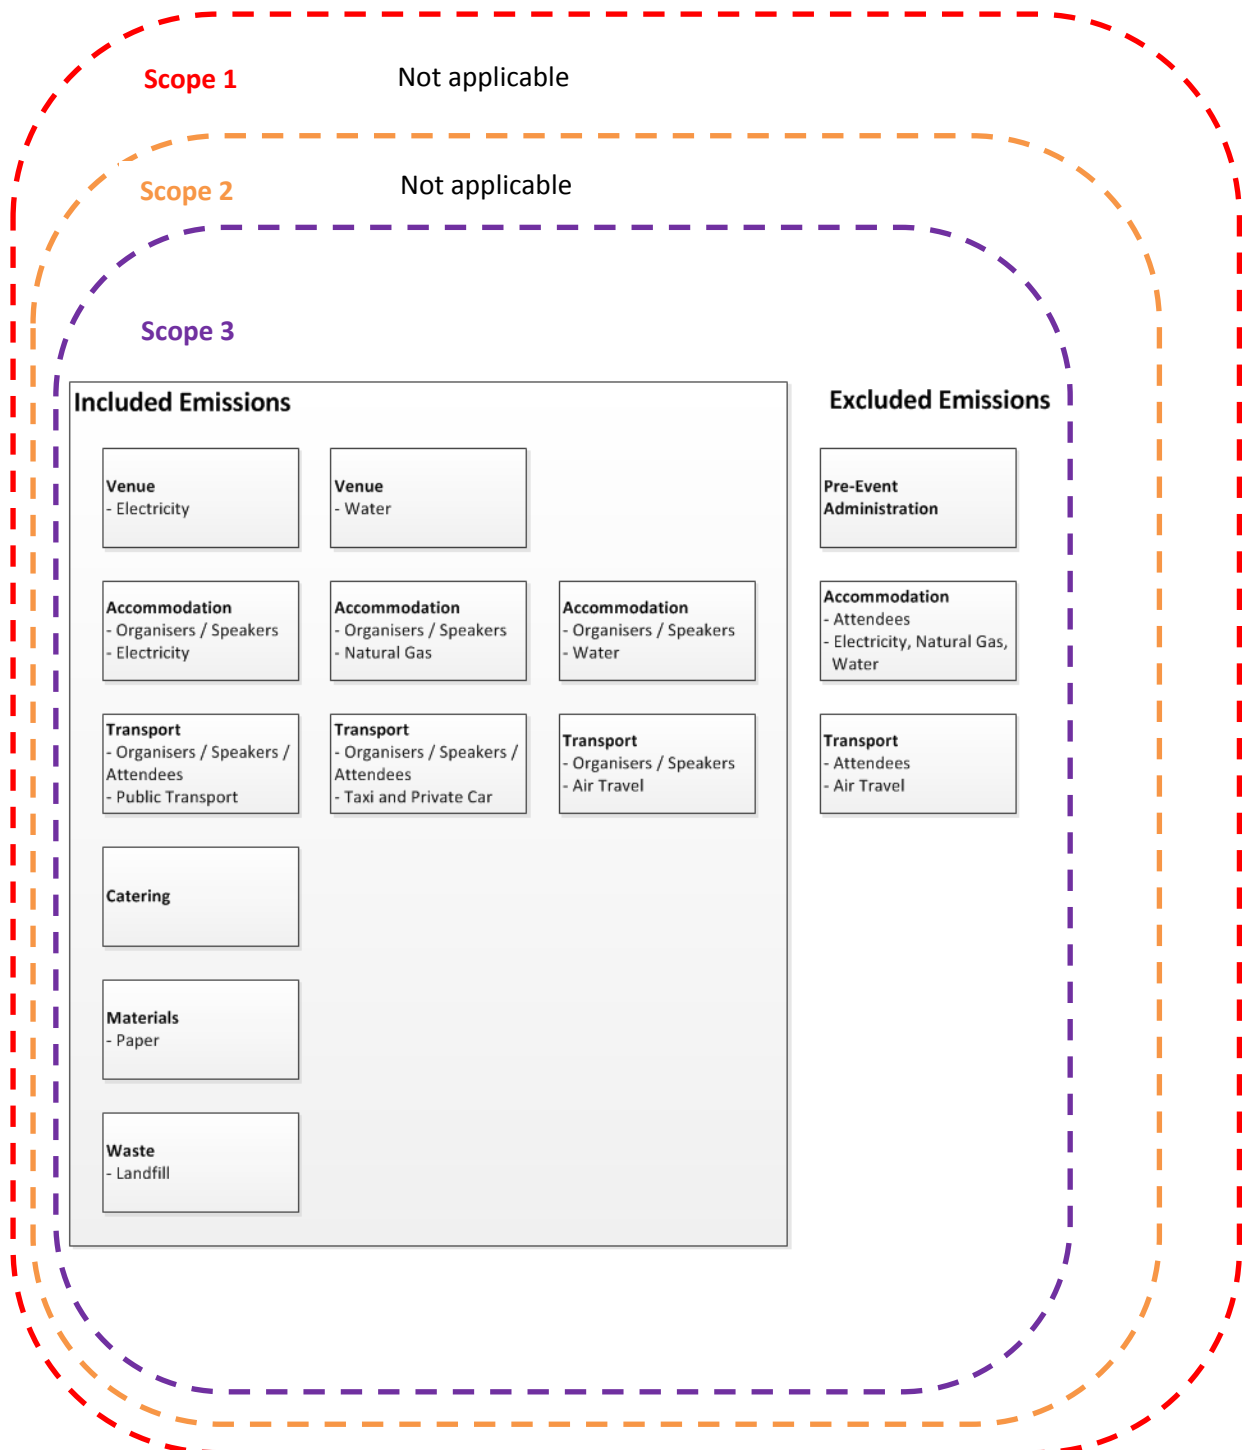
Scope 1 Not applicable

Scope 2 Not applicable

Scope 3

Included Emissions

Venue
- Electricity

Venue
- Water

Accommodation
- Organisers / Speakers
- Electricity

Accommodation
- Organisers / Speakers
- Natural Gas

Accommodation
- Organisers / Speakers
- Water

Transport
- Organisers / Speakers / Attendees
- Public Transport

Transport
- Organisers / Speakers / Attendees
- Taxi and Private Car

Transport
- Organisers / Speakers
- Air Travel

Catering

Materials
- Paper

Waste
- Landfill

Excluded Emissions

Pre-Event Administration

Accommodation
- Attendees
- Electricity, Natural Gas, Water

Transport
- Attendees
- Air Travel